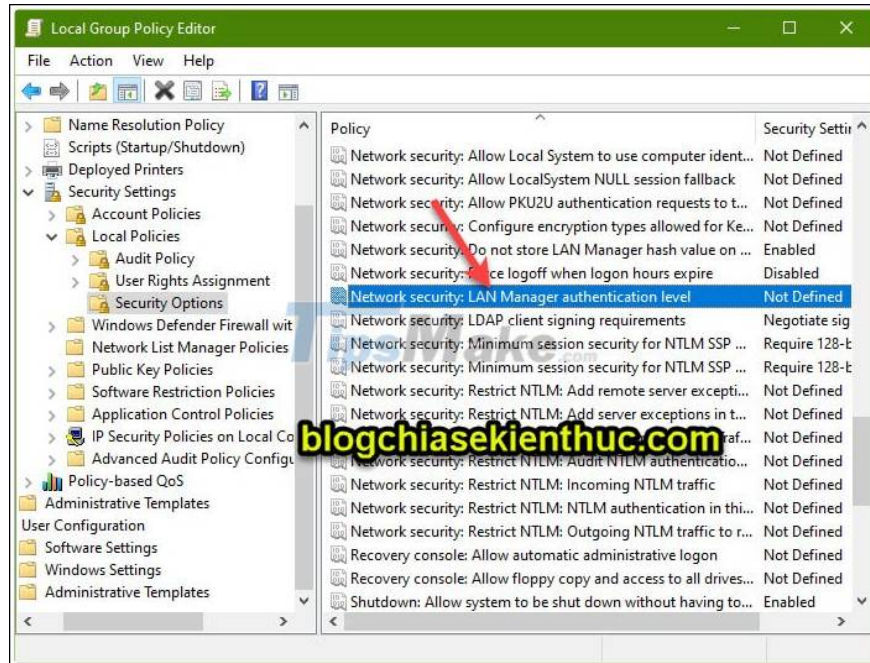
Local Group Policy Editor

File Action View Help

Name Resolution Policy
Scripts (Startup/Shutdown)
Deployed Printers
Security Settings
Account Policies
Local Policies
Audit Policy
User Rights Assignment
Security Options
Windows Defender Firewall wit
Network List Manager Policies
Public Key Policies
Software Restriction Policies
Application Control Policies
IP Security Policies on Local Co
Advanced Audit Policy Configu
Policy-based QoS
Administrative Templates
User Configuration
Software Settings
Windows Settings
Administrative Templates

| Policy | Security Settin |
|---|---|
| Network security: Allow Local System to use computer ident... | Not Defined |
| Network security: Allow LocalSystem NULL session fallback | Not Defined |
| Network security: Allow PKU2U authentication requests to t... | Not Defined |
| Network security: Configure encryption types allowed for Ke... | Not Defined |
| Network security: Do not store LAN Manager hash value on ... | Enabled |
| Network security: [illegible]ce logoff when logon hours expire | Disabled |
| Network security: LAN Manager authentication level | Not Defined |
| Network security: LDAP client signing requirements | Negotiate sig |
| Network security: Minimum session security for NTLM SSP ... | Require 128-b |
| Network security: Minimum session security for NTLM SSP ... | Require 128-b |
| Network security: Restrict NTLM: Add remote server excepti... | Not Defined |
| Network security: Restrict NTLM: Add server exceptions in t... | Not Defined |
| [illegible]raf... | Not Defined |
| Network security: Restrict NTLM: Audit NTLM authenticatio... | Not Defined |
| Network security: Restrict NTLM: Incoming NTLM traffic | Not Defined |
| Network security: Restrict NTLM: NTLM authentication in thi... | Not Defined |
| Network security: Restrict NTLM: Outgoing NTLM traffic to r... | Not Defined |
| Recovery console: Allow automatic administrative logon | Not Defined |
| Recovery console: Allow floppy copy and access to all drives... | Not Defined |
| Shutdown: Allow system to be shut down without having to... | Enabled |

TipsMake.com

blogchiasekienthuc.com